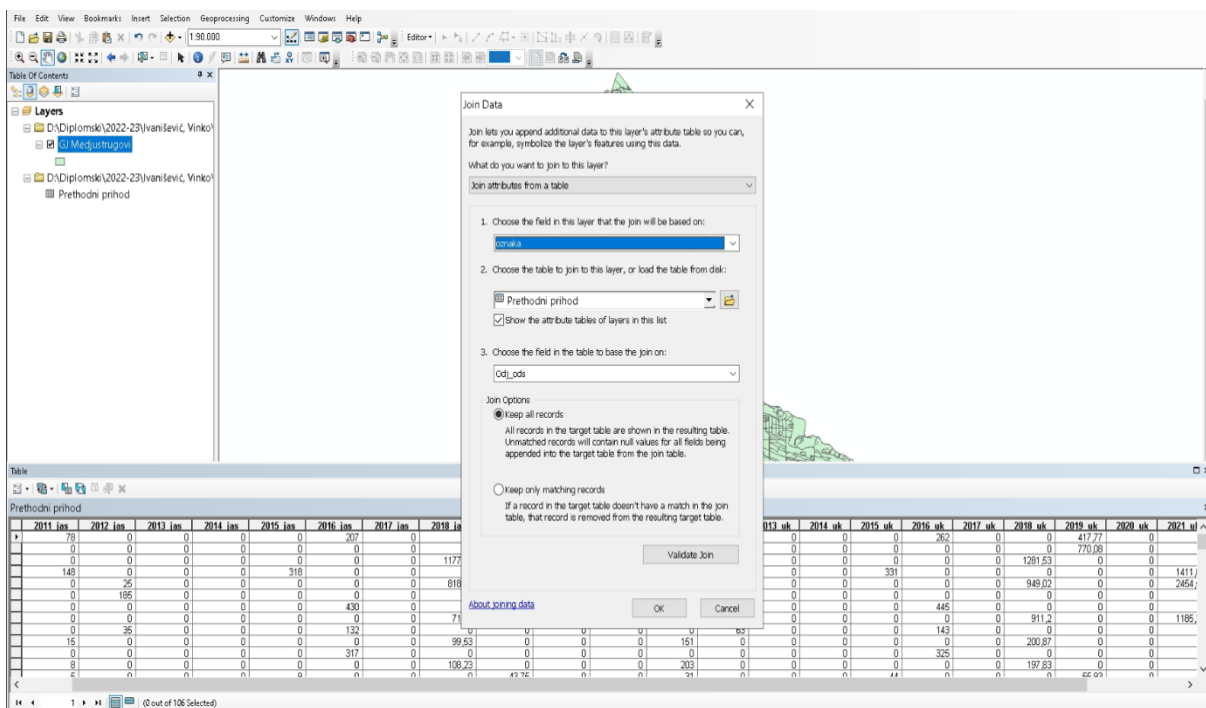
File Edit View Bookmarks Insert Selection Geoprocessing Customize Windows Help

1:90.000

Editor▾

Table Of Contents

Layers

D:\Diplomski\2022-23\Ivanišević, Vinko\

GJ Medjustrugovi

D:\Diplomski\2022-23\Ivanišević, Vinko\

Prethodni prihod

Join Data

Join lets you append additional data to this layer's attribute table so you can, for example, symbolize the layer's features using this data.

What do you want to join to this layer?

Join attributes from a table

1. Choose the field in this layer that the join will be based on:

oznaka

2. Choose the table to join to this layer, or load the table from disk:

Prethodni prihod

Show the attribute tables of layers in this list

3. Choose the field in the table to base the join on:

Odj_ods

Join Options

Keep all records

All records in the target table are shown in the resulting table. Unmatched records will contain null values for all fields being appended into the target table from the join table.

Keep only matching records

If a record in the target table doesn't have a match in the join table, that record is removed from the resulting target table.

Validate Join

About joining data

OK

Cancel

Table

Prethodni prihod

| 2011 jas | 2012 jas | 2013 jas | 2014 jas | 2015 jas | 2016 jas | 2017 jas | 2018 ja | 013 uk | 2014 uk | 2015 uk | 2016 uk | 2017 uk | 2018 uk | 2019 uk | 2020 uk | 2021 u |
|---|---|---|---|---|---|---|---|---|---|---|---|---|---|---|---|---|
| 78 | 0 | 0 | 0 | 0 | 207 | 0 | | 0 | 0 | 0 | 262 | 0 | 0 | 417,77 | 0 | |
| 0 | 0 | 0 | 0 | 0 | 0 | 0 | | 0 | 0 | 0 | 0 | 0 | 0 | 770,08 | 0 | |
| 0 | 0 | 0 | 0 | 0 | 0 | 0 | 1177 | 0 | 0 | 0 | 0 | 0 | 1281,53 | 0 | 0 | |
| 148 | 0 | 0 | 0 | 318 | 0 | 0 | | 0 | 0 | 331 | 0 | 0 | 0 | 0 | 0 | 1411, |
| 0 | 25 | 0 | 0 | 0 | 0 | 0 | 818 | 0 | 0 | 0 | 0 | 0 | 949,02 | 0 | 0 | 2454, |
| 0 | 185 | 0 | 0 | 0 | 0 | 0 | | 0 | 0 | 0 | 0 | 0 | 0 | 0 | 0 | |
| 0 | 0 | 0 | 0 | 0 | 430 | 0 | | 0 | 0 | 0 | 445 | 0 | 0 | 0 | 0 | |
| 0 | 0 | 0 | 0 | 0 | 0 | 0 | 71 | 0 | 0 | 0 | 0 | 0 | 911,2 | 0 | 0 | 1185, |
| 0 | 35 | 0 | 0 | 0 | 132 | 0 | | 63 | 0 | 0 | 143 | 0 | 0 | 0 | 0 | |
| 15 | 0 | 0 | 0 | 0 | 0 | 0 | 99,53 | 0 | 0 | 0 | 0 | 0 | 200,87 | 0 | 0 | |
| 0 | 0 | 0 | 0 | 0 | 317 | 0 | 0 | 0 | 0 | 0 | 325 | 0 | 0 | 0 | 0 | |
| 8 | 0 | 0 | 0 | 0 | 0 | 0 | 108,23 | 0 | 0 | 0 | 0 | 0 | 197,83 | 0 | 0 | |

1 (0 out of 106 Selected)